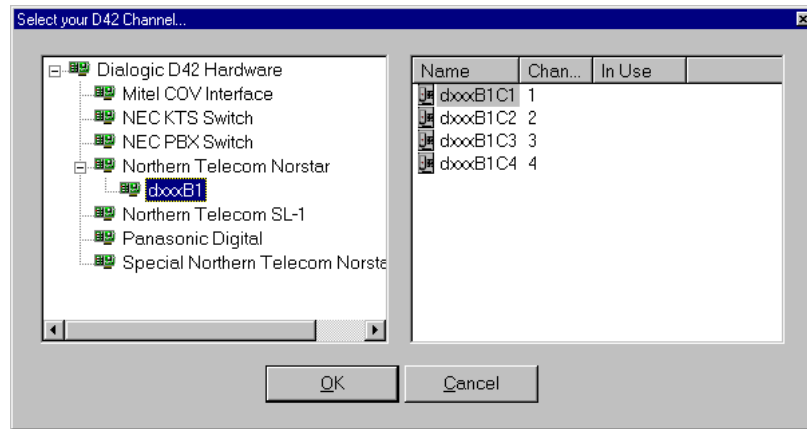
Select your D42 Channel...

Dialogic D42 Hardware
Mitel COV Interface
NEC KTS Switch
NEC PBX Switch
Northern Telecom Norstar
dxxxB1
Northern Telecom SL-1
Panasonic Digital
Special Northern Telecom Norsta

| Name | Chan... | In Use |
|---|---|---|
| dxxxB1C1 | 1 | |
| dxxxB1C2 | 2 | |
| dxxxB1C3 | 3 | |
| dxxxB1C4 | 4 | |

OK
Cancel